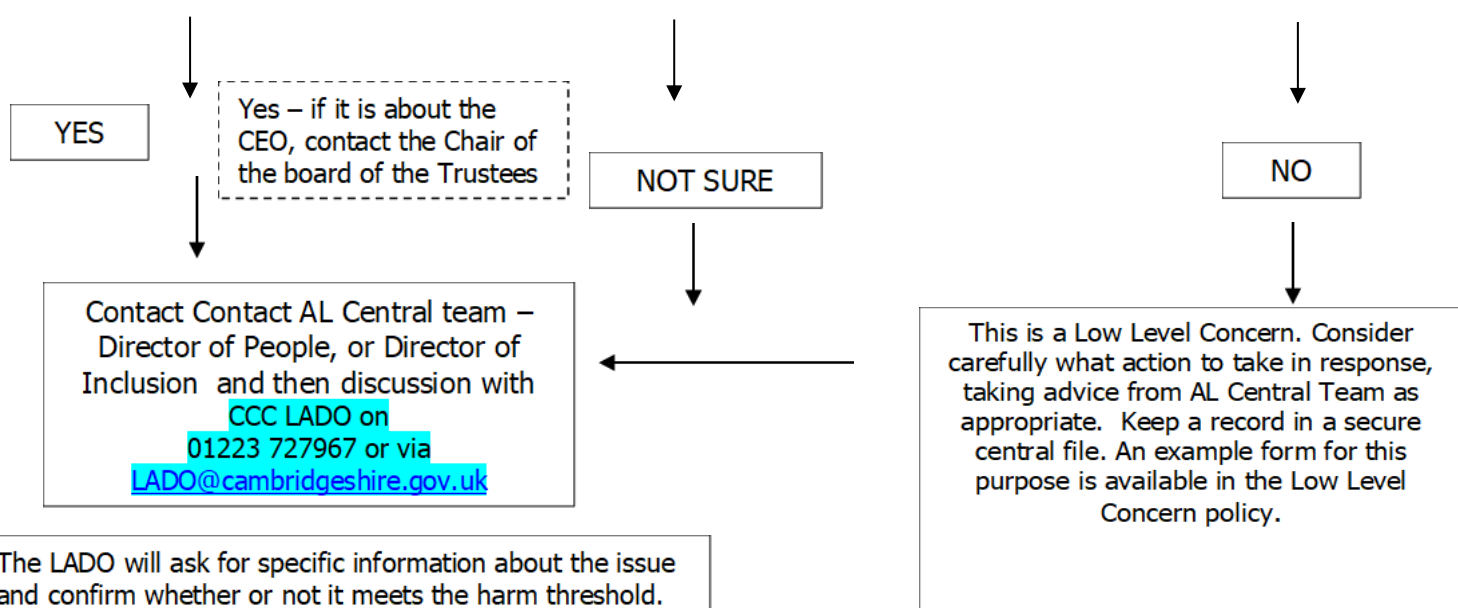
YES

Yes – if it is about the CEO, contact the Chair of the board of the Trustees

NOT SURE

NO

Contact Contact AL Central team – Director of People, or Director of Inclusion and then discussion with CCC LADO on 01223 727967 or via LADO@cambridgeshire.gov.uk

This is a Low Level Concern. Consider carefully what action to take in response, taking advice from AL Central Team as appropriate. Keep a record in a secure central file. An example form for this purpose is available in the Low Level Concern policy.

The LADO will ask for specific information about the issue and confirm whether or not it meets the harm threshold.